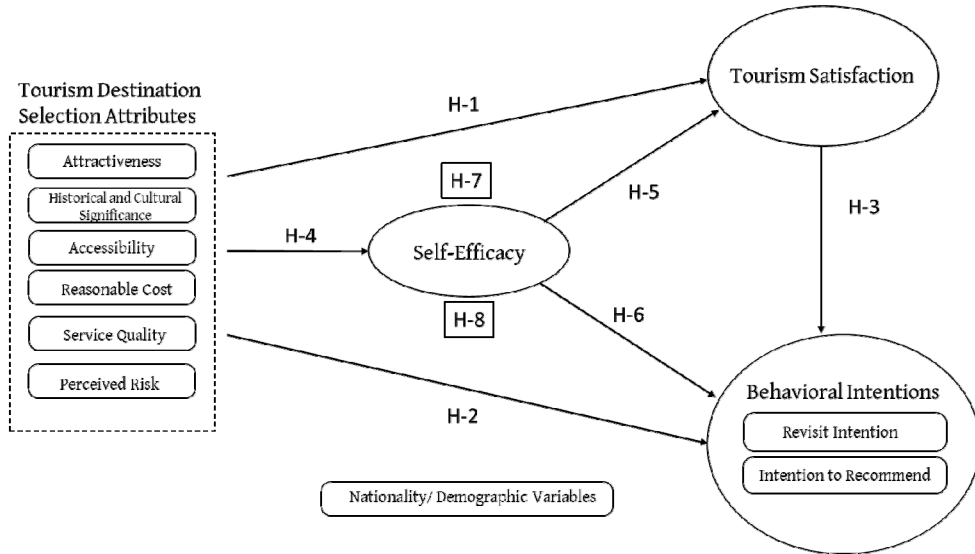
Tourism Destination Selection Attributes

Attractiveness

Historical and Cultural Significance

Accessibility

Reasonable Cost

Service Quality

Perceived Risk

H-1

H-7

H-4

Self-Efficacy

H-8

H-5

H-6

H-2

Tourism Satisfaction

H-3

Behavioral Intentions

Revisit Intention

Intention to Recommend

Nationality/ Demographic Variables